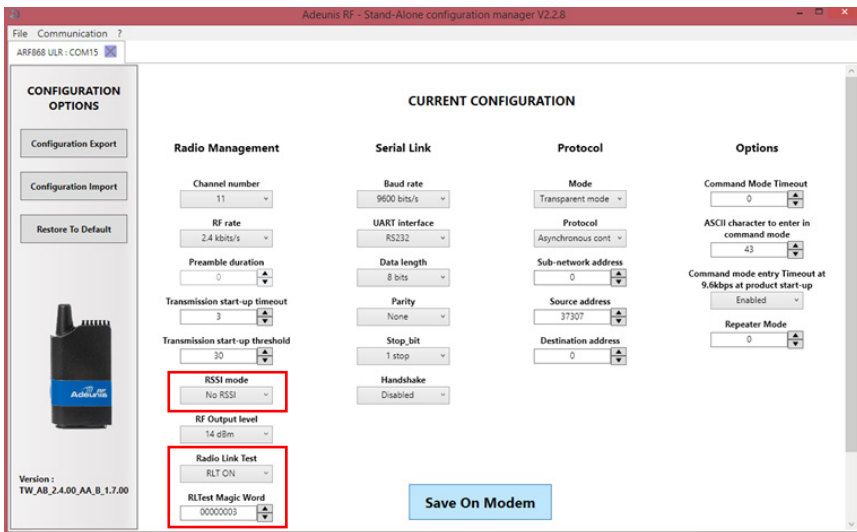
Adeunis RF - Stand-Alone configuration manager V2.2.8

File Communication ?

ARF868 ULR : COM15

CONFIGURATION OPTIONS

Configuration Export

Configuration Import

Restore To Default

Adeunis

Version : TW_AB_2.4.00_AA_B_1.7.00

CURRENT CONFIGURATION

Radio Management

Channel number
11

RF rate
2.4 kbits/s

Preamble duration
0

Transmission start-up timeout
3

Transmission start-up threshold
30

RSSI mode
No RSSI

RF Output level
14 dBm

Radio Link Test
RLT ON

RLTest Magic Word
00000003

Serial Link

Baud rate
9600 bits/s

UART interface
RS232

Data length
8 bits

Parity
None

Stop_bit
1 stop

Handshake
Disabled

Protocol

Mode
Transparent mode

Protocol
Asynchronous cont

Sub-network address
0

Source address
37307

Destination address
0

Options

Command Mode Timeout
0

ASCII character to enter in command mode
43

Command mode entry Timeout at 9.6kbps at product start-up
Enabled

Repeater Mode
0

Save On Modem